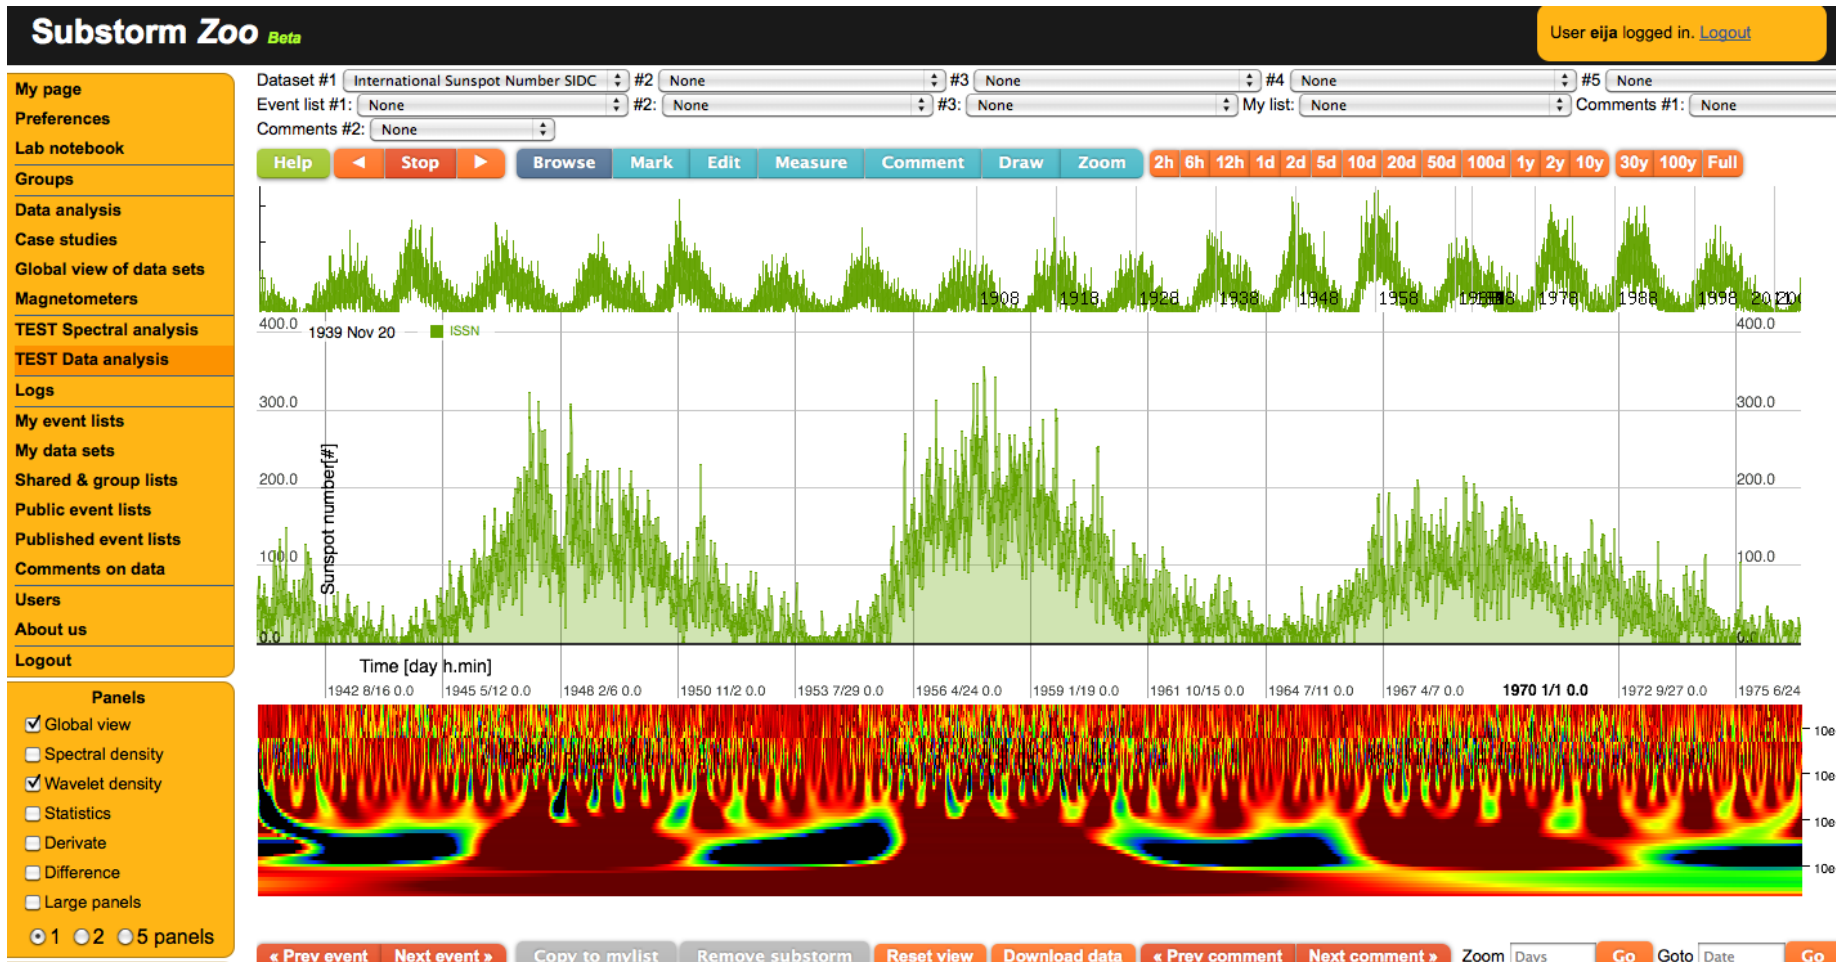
Substorm Zoo Beta

User eija logged in. Logout

My page
Preferences
Lab notebook
Groups
Data analysis
Case studies
Global view of data sets
Magnetometers
TEST Spectral analysis
TEST Data analysis
Logs
My event lists
My data sets
Shared & group lists
Public event lists
Published event lists
Comments on data
Users
About us
Logout

Panels
Global view
Spectral density
Wavelet density
Statistics
Derivate
Difference
Large panels
1 2 5 panels

Dataset #1 International Sunspot Number SIDC #2 None #3 None #4 None #5 None
Event list #1: None #2: None #3: None My list: None Comments #1: None
Comments #2: None

Help ◀ Stop ▶ Browse Mark Edit Measure Comment Draw Zoom 2h 6h 12h 1d 2d 5d 10d 20d 50d 100d 1y 2y 10y 30y 100y Full

1908 1918 1928 1938 1948 1958 1968 1978 1988 1998 2010

400.0 1939 Nov 20 ISSN 400.0
300.0 300.0
200.0 200.0
100.0 100.0
0.0 0.0
Sunspot number[#]

Time [day h.min]
1942 8/16 0.0 1945 5/12 0.0 1948 2/6 0.0 1950 11/2 0.0 1953 7/29 0.0 1956 4/24 0.0 1959 1/19 0.0 1961 10/15 0.0 1964 7/11 0.0 1967 4/7 0.0 1970 1/1 0.0 1972 9/27 0.0 1975 6/24

10e
10e
10e
10e

« Prev event Next event » Copy to mylist Remove substorm Reset view Download data « Prev comment Next comment » Zoom Days Go Goto Date Go